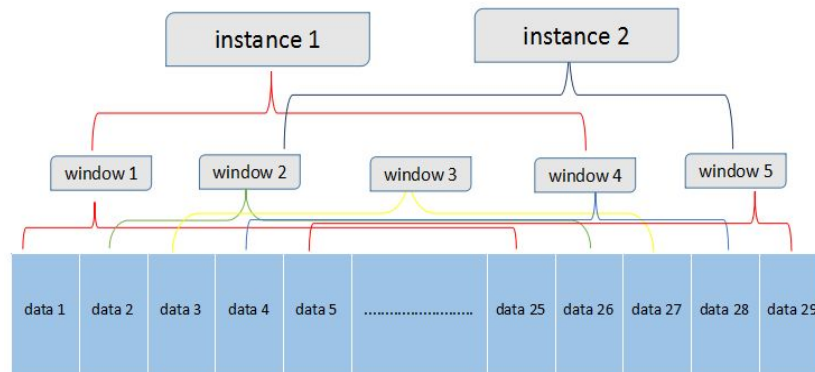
instance 1

instance 2

window 1

window 2

window 3

window 4

window 5

| data 1 | data 2 | data 3 | data 4 | data 5 | ...................... | data 25 | data 26 | data 27 | data 28 | data 29 |
|---|---|---|---|---|---|---|---|---|---|---|